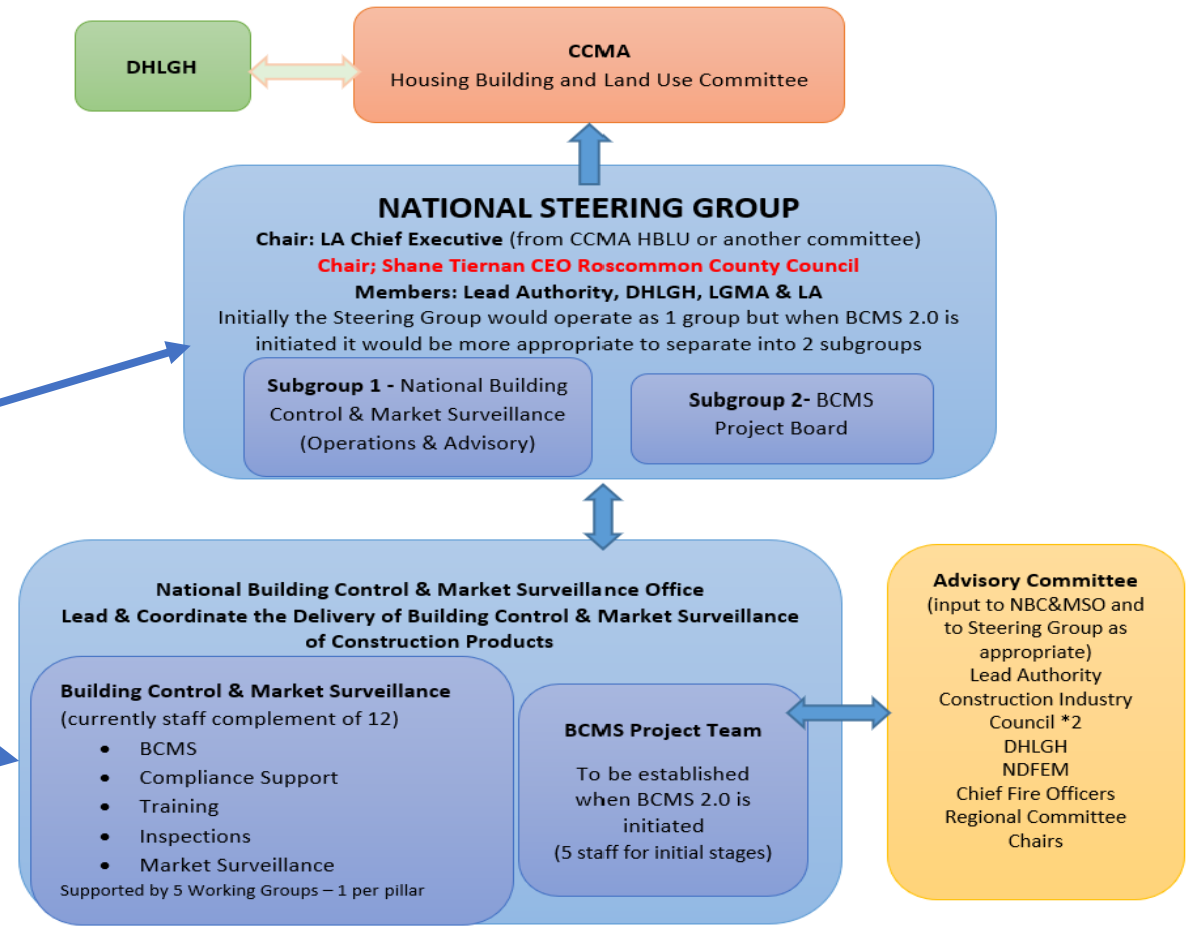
DHLGH

CCMA
Housing Building and Land Use Committee

NATIONAL STEERING GROUP
Chair: LA Chief Executive (from CCMA HBLU or another committee)
Chair; Shane Tiernan CEO Roscommon County Council
Members: Lead Authority, DHLGH, LGMA & LA
Initially the Steering Group would operate as 1 group but when BCMS 2.0 is initiated it would be more appropriate to separate into 2 subgroups

Subgroup 1 - National Building Control & Market Surveillance (Operations & Advisory)

Subgroup 2- BCMS Project Board

National Building Control & Market Surveillance Office
Lead & Coordinate the Delivery of Building Control & Market Surveillance of Construction Products

Building Control & Market Surveillance
(currently staff complement of 12)
- BCMS
- Compliance Support
- Training
- Inspections
- Market Surveillance
Supported by 5 Working Groups – 1 per pillar

BCMS Project Team
To be established when BCMS 2.0 is initiated
(5 staff for initial stages)

Advisory Committee
(input to NBC&MSO and to Steering Group as appropriate)
Lead Authority
Construction Industry Council *2
DHLGH
NDFEM
Chief Fire Officers
Regional Committee Chairs